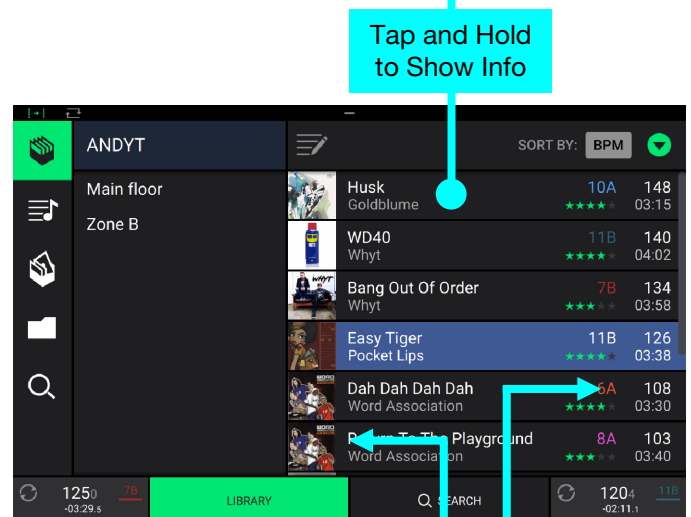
Tap and Hold to Show Info

ANDYT

Main floor

Zone B

SORT BY: BPM

Husk
Goldblume
10A
148
03:15

WD40
Whyt
11B
140
04:02

Bang Out Of Order
Whyt
7B
134
03:58

Easy Tiger
Pocket Lips
11B
126
03:38

Dah Dah Dah Dah
Word Association
6A
108
03:30

R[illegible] To The Playground
Word Association
8A
103
03:40

125.0
-03:29.5
7B

LIBRARY

SEARCH

120.4
-02:11.1
11B